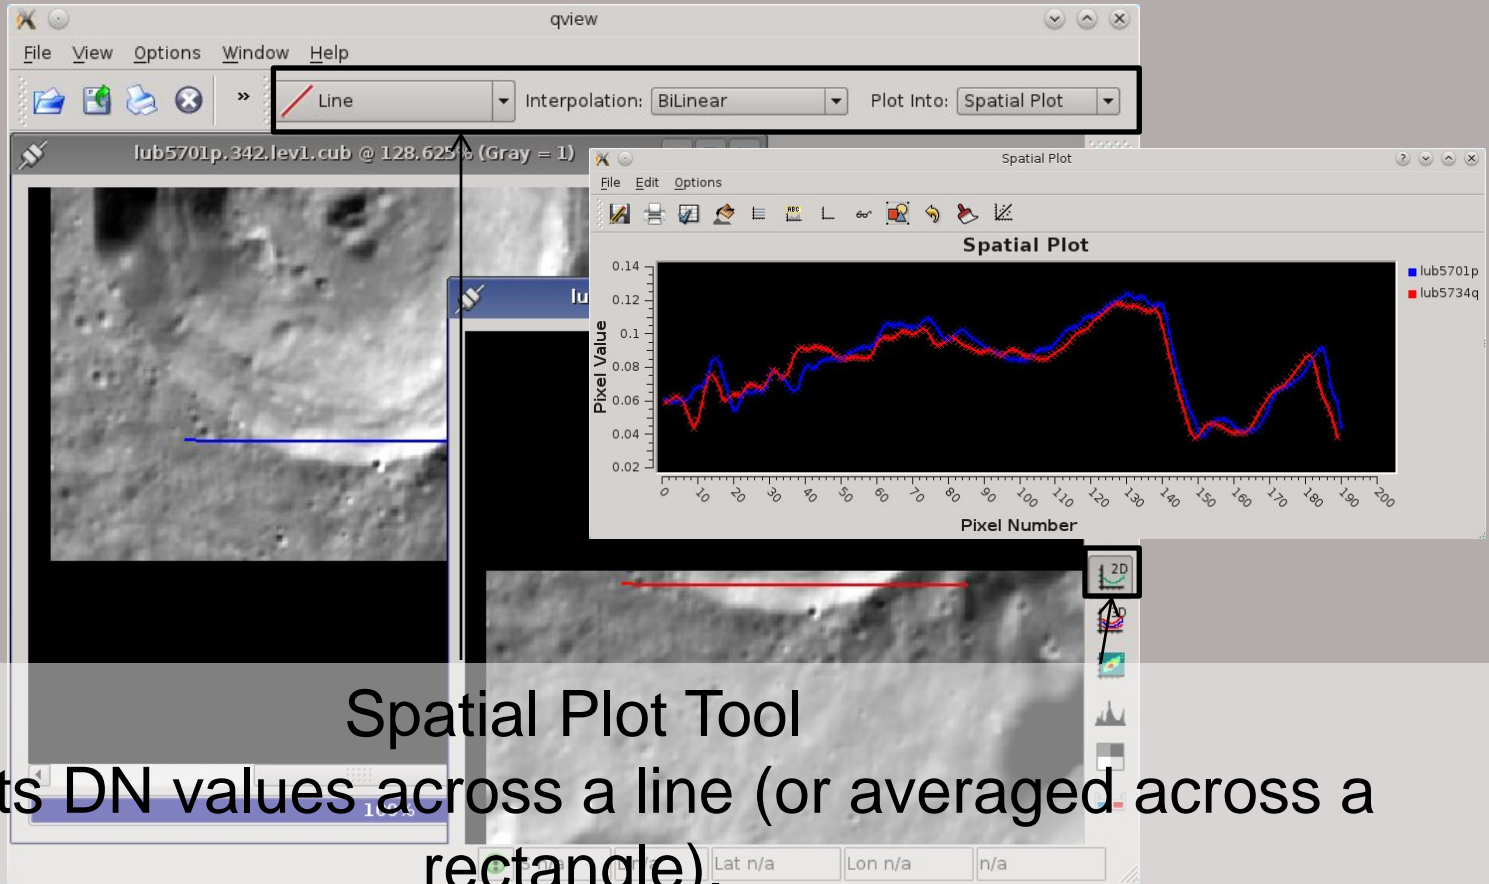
qview

File View Options Window Help

Line Interpolation: BiLinear Plot Into: Spatial Plot

lub5701p.342.lev1.cub @ 128.625% (Gray = 1)

lu

Spatial Plot

File Edit Options

Spatial Plot

lub5701p
lub5734q

Pixel Value

0.14
0.12
0.1
0.08
0.06
0.04
0.02

0 10 20 30 40 50 60 70 80 90 100 110 120 130 140 150 160 170 180 190 200

Pixel Number

2D

Spatial Plot Tool

ts DN values across a line (or averaged across a rectangle).

Lat n/a Lon n/a n/a